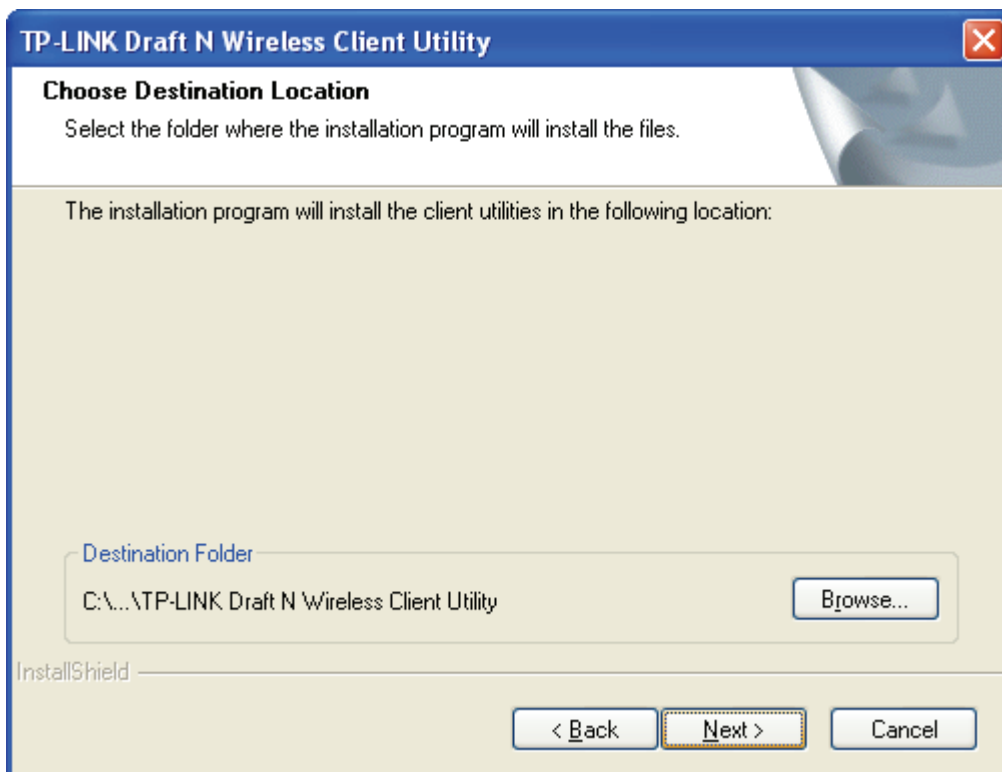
TP-LINK Draft N Wireless Client Utility

Choose Destination Location

Select the folder where the installation program will install the files.

The installation program will install the client utilities in the following location:

Destination Folder

C:\...\TP-LINK Draft N Wireless Client Utility

Browse...

InstallShield

< Back

Next >

Cancel